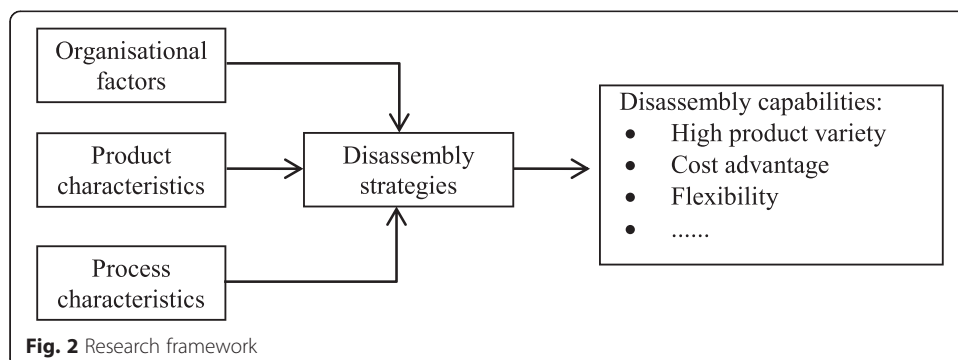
Organisational factors

Product characteristics

Process characteristics

Disassembly strategies

Disassembly capabilities:
- High product variety
- Cost advantage
- Flexibility
- ......

**Fig. 2** Research framework